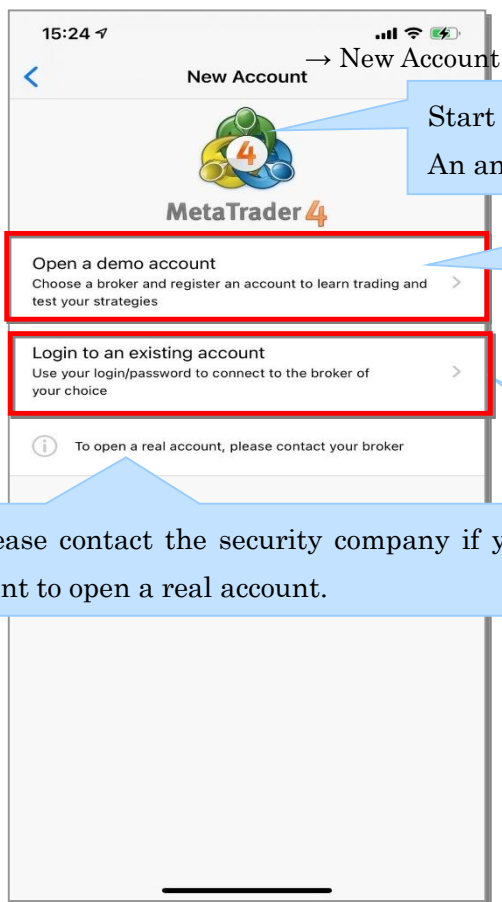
15:24

→ New Account

New Account

Start

An an

MetaTrader 4

Open a demo account
Choose a broker and register an account to learn trading and test your strategies

Login to an existing account
Use your login/password to connect to the broker of your choice

To open a real account, please contact your broker

ease contact the security company if y
nt to open a real account.